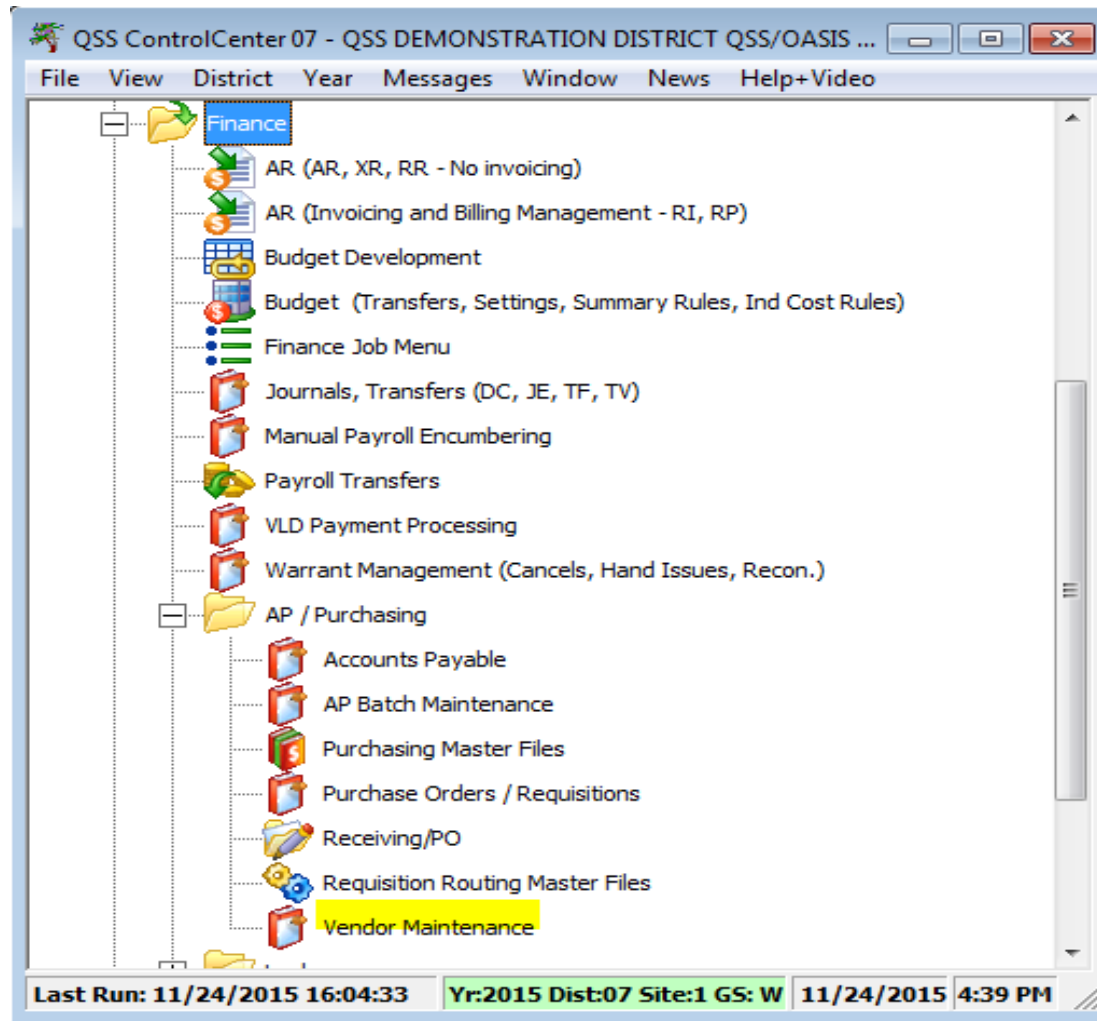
QSS ControlCenter 07 - QSS DEMONSTRATION DISTRICT QSS/OASIS ...

File View District Year Messages Window News Help+Video

Finance
AR (AR, XR, RR - No invoicing)
AR (Invoicing and Billing Management - RI, RP)
Budget Development
Budget (Transfers, Settings, Summary Rules, Ind Cost Rules)
Finance Job Menu
Journals, Transfers (DC, JE, TF, TV)
Manual Payroll Encumbering
Payroll Transfers
VLD Payment Processing
Warrant Management (Cancels, Hand Issues, Recon.)
AP / Purchasing
Accounts Payable
AP Batch Maintenance
Purchasing Master Files
Purchase Orders / Requisitions
Receiving/PO
Requisition Routing Master Files
Vendor Maintenance

Last Run: 11/24/2015 16:04:33 | Yr:2015 Dist:07 Site:1 GS: W | 11/24/2015 | 4:39 PM